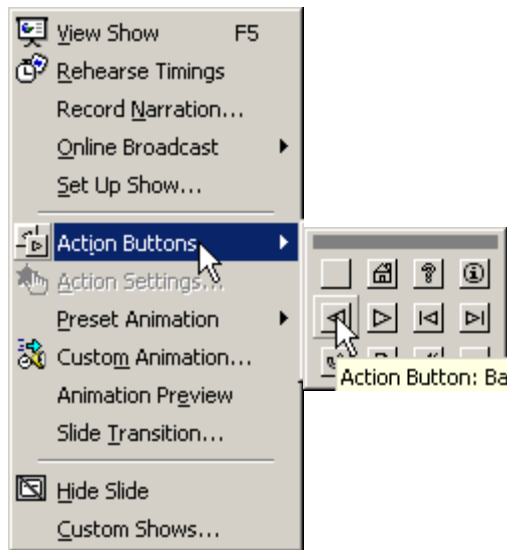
View Show F5
Rehearse Timings
Record Narration...
Online Broadcast
Set Up Show...
Action Buttons
Action Settings...
Preset Animation
Custom Animation...
Animation Preview
Slide Transition...
Hide Slide
Custom Shows...

Action Button: Ba